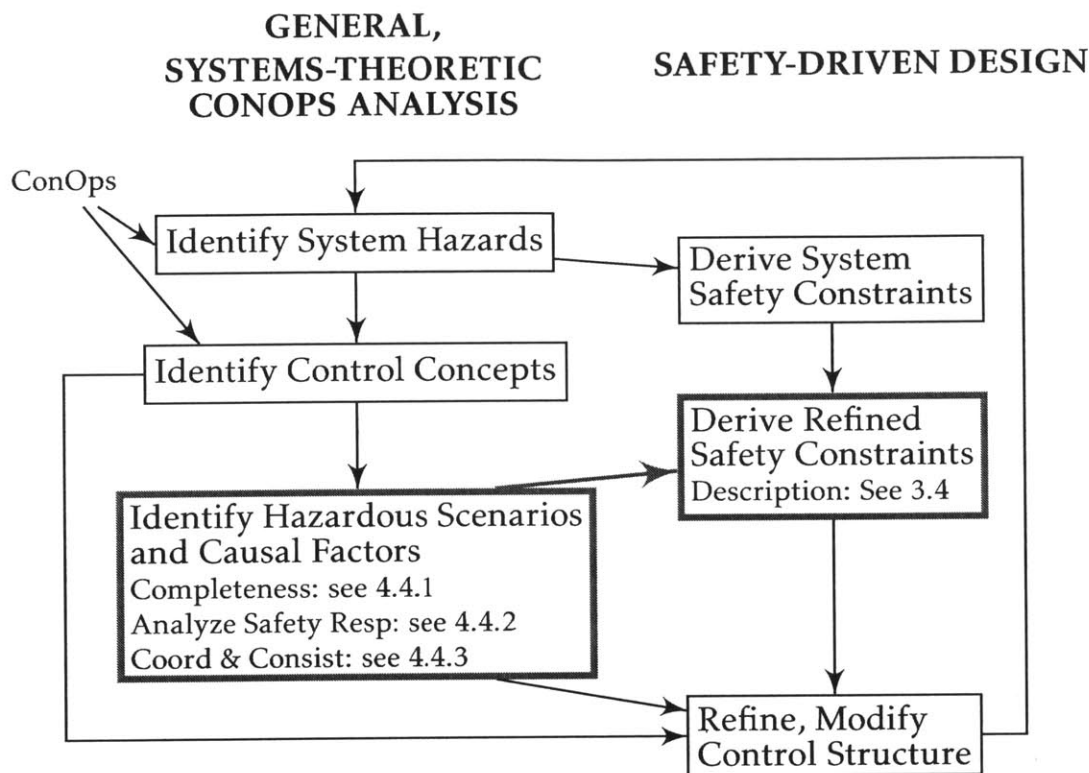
GENERAL, SYSTEMS-THEORETIC CONOPS ANALYSIS

SAFETY-DRIVEN DESIGN

ConOps

Identify System Hazards

Derive System Safety Constraints

Identify Control Concepts

Derive Refined Safety Constraints
Description: See 3.4

Identify Hazardous Scenarios and Causal Factors
Completeness: see 4.4.1
Analyze Safety Resp: see 4.4.2
Coord & Consist: see 4.4.3

Refine, Modify Control Structure